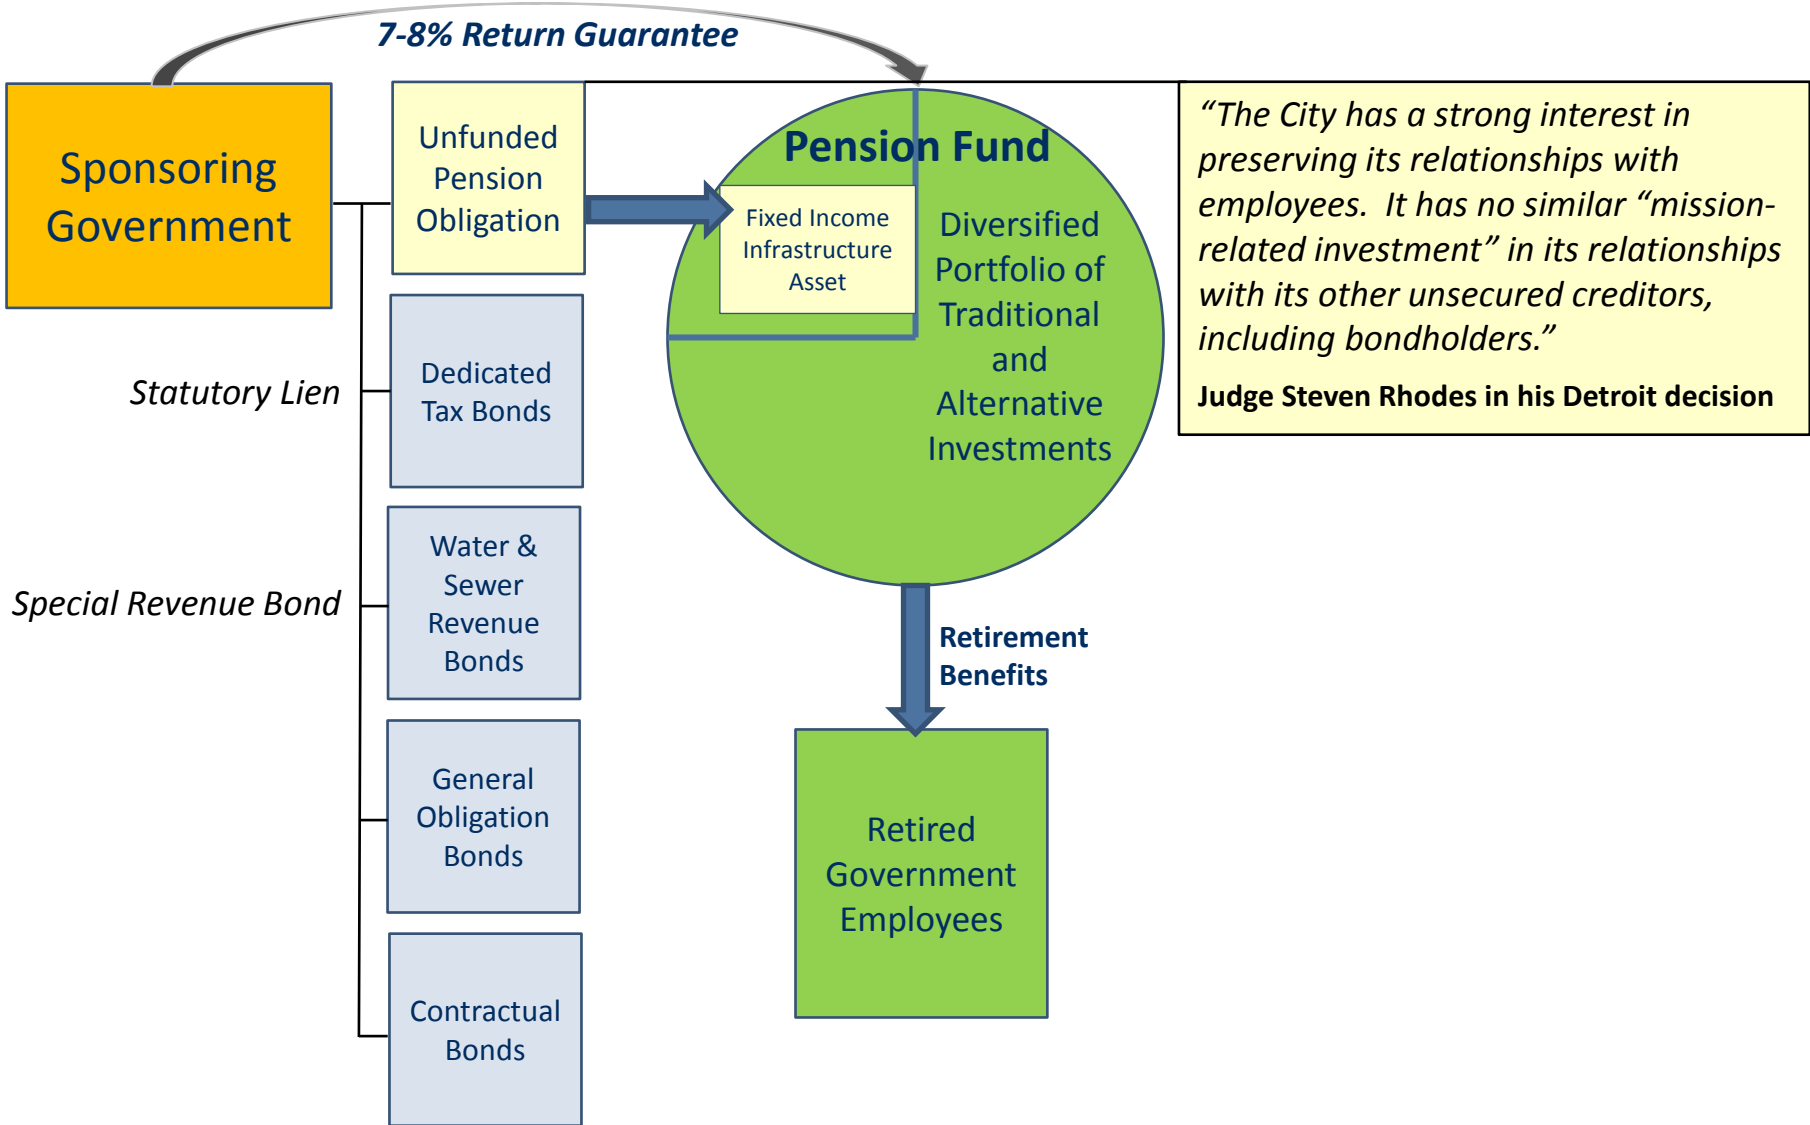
7-8% Return Guarantee

Sponsoring Government

Unfunded Pension Obligation

Pension Fund

Fixed Income Infrastructure Asset

Diversified Portfolio of Traditional and Alternative Investments

“The City has a strong interest in preserving its relationships with employees. It has no similar “mission-related investment” in its relationships with its other unsecured creditors, including bondholders.”

Judge Steven Rhodes in his Detroit decision

Statutory Lien

Dedicated Tax Bonds

Special Revenue Bond

Water & Sewer Revenue Bonds

Retirement Benefits

General Obligation Bonds

Retired Government Employees

Contractual Bonds